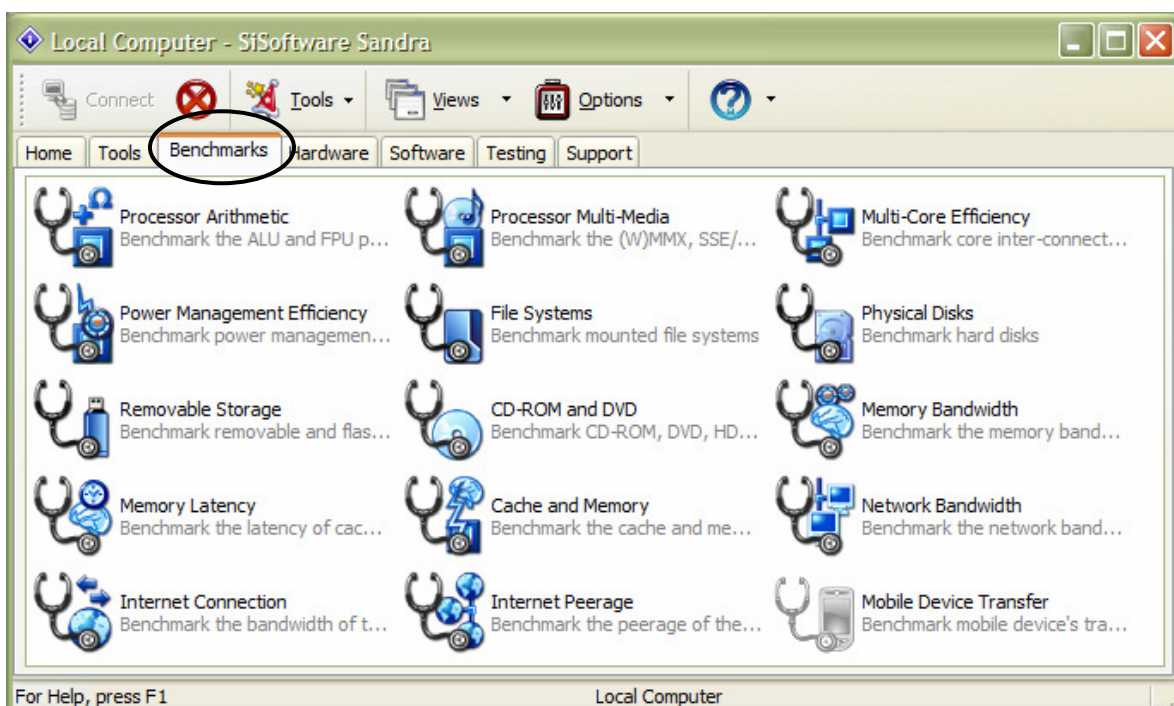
Local Computer - SiSoftware Sandra

Connect Tools Views Options

Home Tools Benchmarks Hardware Software Testing Support

Processor Arithmetic
Benchmark the ALU and FPU p...

Processor Multi-Media
Benchmark the (W)MMX, SSE/...

Multi-Core Efficiency
Benchmark core inter-connect...

Power Management Efficiency
Benchmark power managemen...

File Systems
Benchmark mounted file systems

Physical Disks
Benchmark hard disks

Removable Storage
Benchmark removable and flas...

CD-ROM and DVD
Benchmark CD-ROM, DVD, HD...

Memory Bandwidth
Benchmark the memory band...

Memory Latency
Benchmark the latency of cac...

Cache and Memory
Benchmark the cache and me...

Network Bandwidth
Benchmark the network band...

Internet Connection
Benchmark the bandwidth of t...

Internet Peerage
Benchmark the peerage of the...

Mobile Device Transfer
Benchmark mobile device's tra...

For Help, press F1 Local Computer